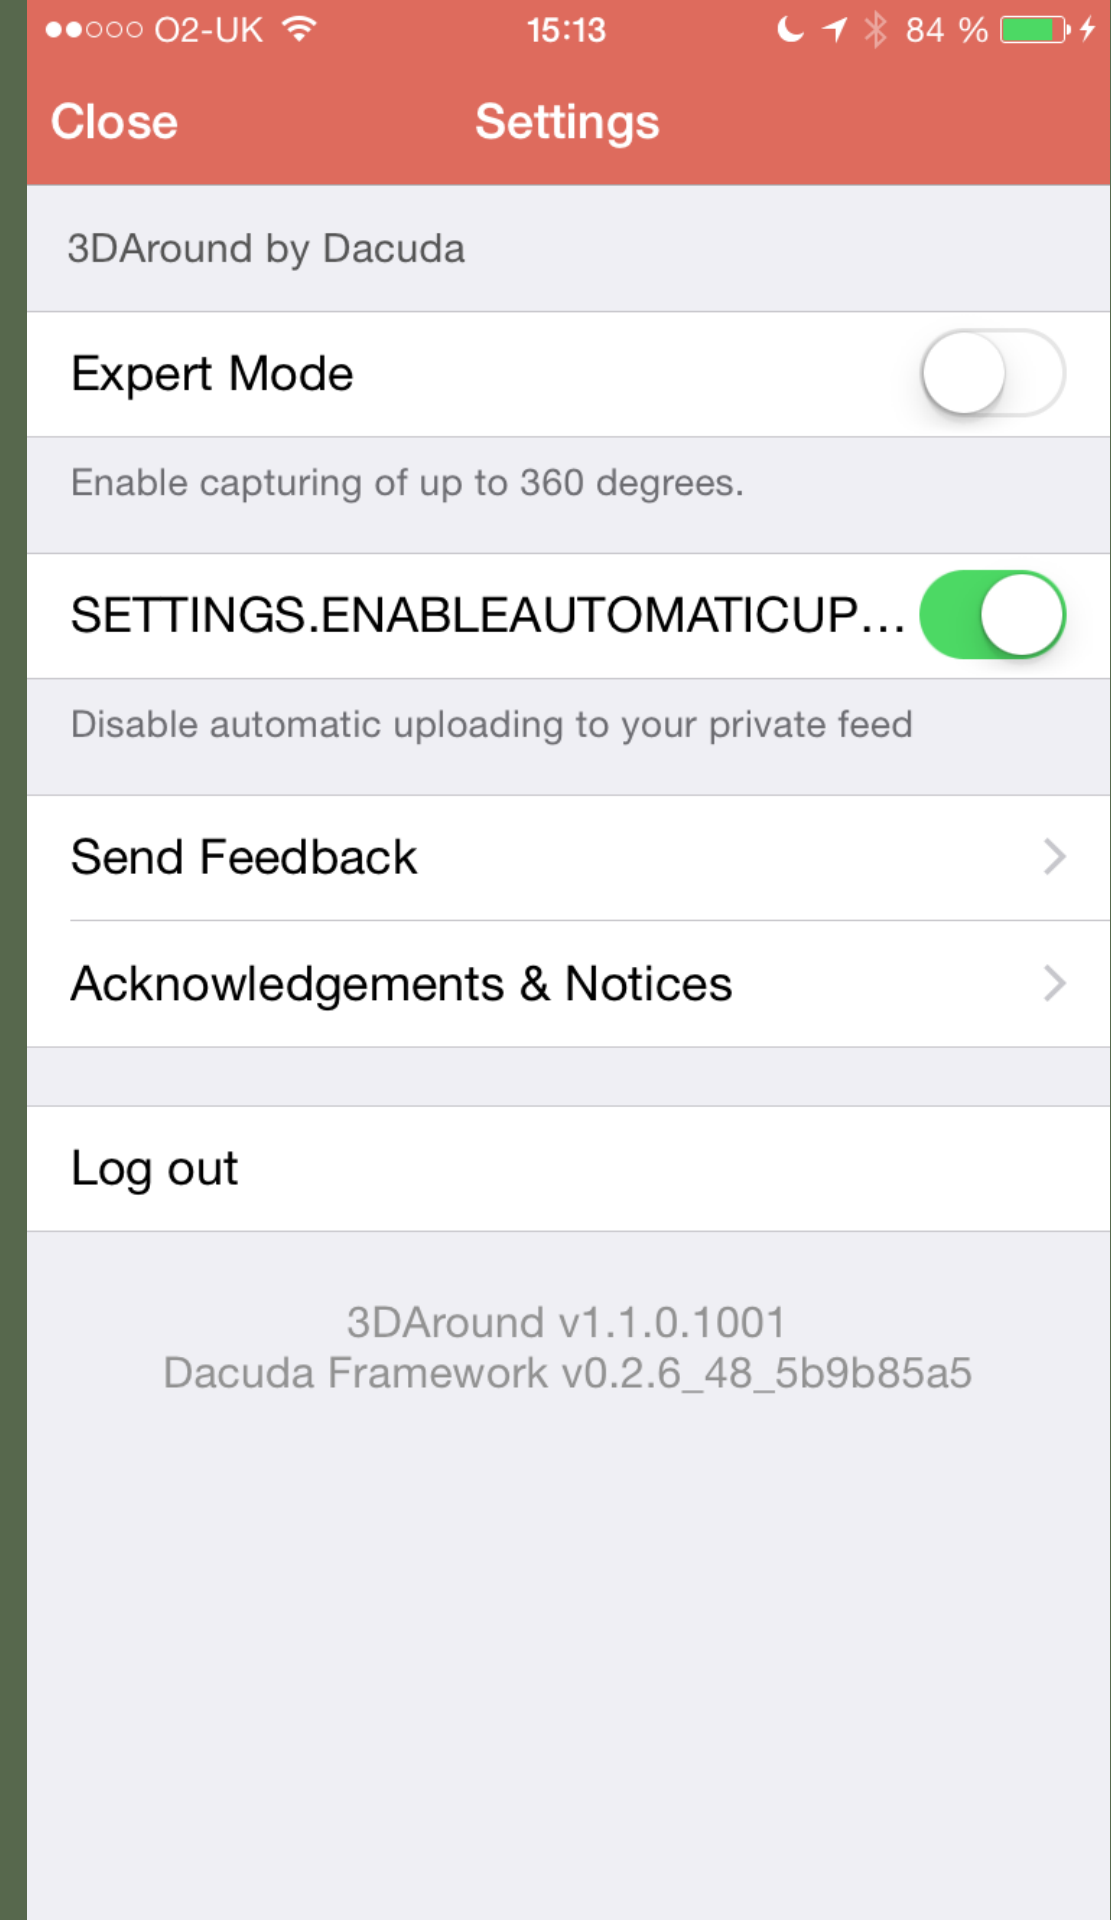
●●○○○ O2-UK 15:13 84 %

Close Settings

3DAround by Dacuda

Expert Mode

Enable capturing of up to 360 degrees.

SETTINGS.ENABLEAUTOMATICUP...

Disable automatic uploading to your private feed

Send Feedback

Acknowledgements & Notices

Log out

3DAround v1.1.0.1001
Dacuda Framework v0.2.6_48_5b9b85a5